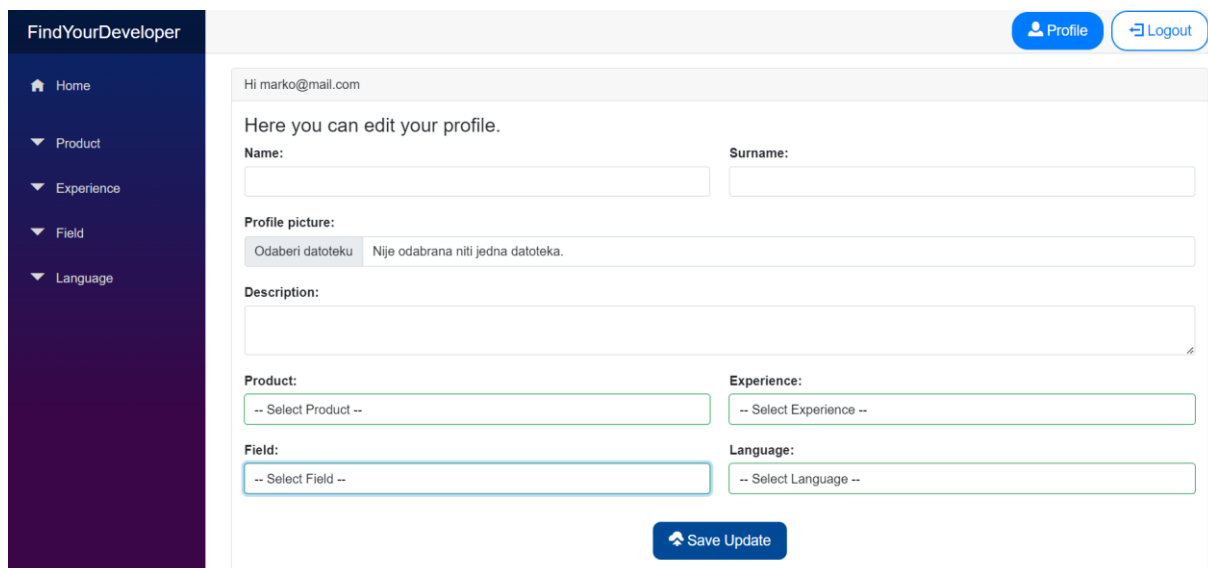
FindYourDeveloper

Home

Product

Experience

Field

Language

Profile

Logout

Hi marko@mail.com

Here you can edit your profile.

Name:

Surname:

Profile picture:

Odaberi datoteku Nije odabrana niti jedna datoteka.

Description:

Product:

-- Select Product --

Experience:

-- Select Experience --

Field:

-- Select Field --

Language:

-- Select Language --

Save Update